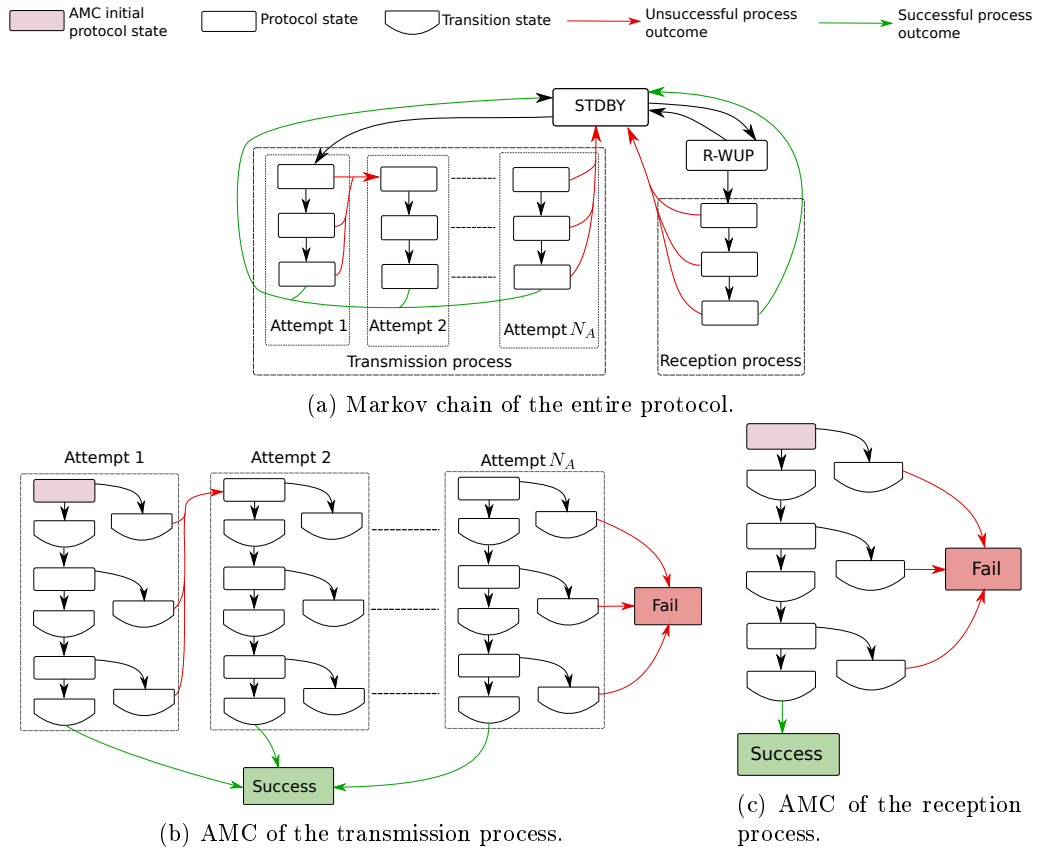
AMC initial protocol state
Protocol state
Transition state
Unsuccessful process outcome
Successful process outcome

STDBY
R-WUP
Attempt 1
Attempt 2
Attempt $N_A$
Transmission process
Reception process

(a) Markov chain of the entire protocol.

Attempt 1
Attempt 2
Attempt $N_A$
Fail
Success

(b) AMC of the transmission process.

Fail
Success

(c) AMC of the reception process.